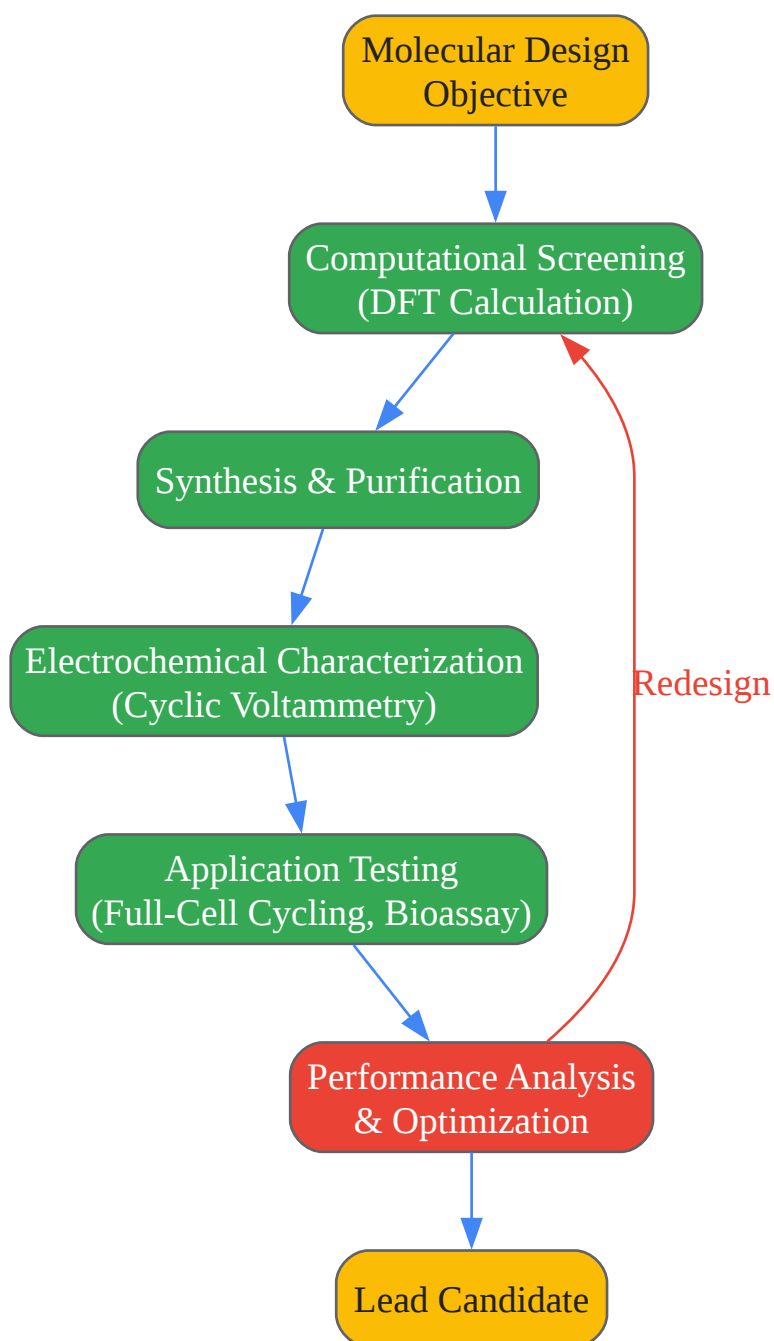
Molecular Design Objective

Computational Screening (DFT Calculation)

Synthesis & Purification

Electrochemical Characterization (Cyclic Voltammetry)

Application Testing (Full-Cell Cycling, Bioassay)

Performance Analysis & Optimization

Redesign

Lead Candidate